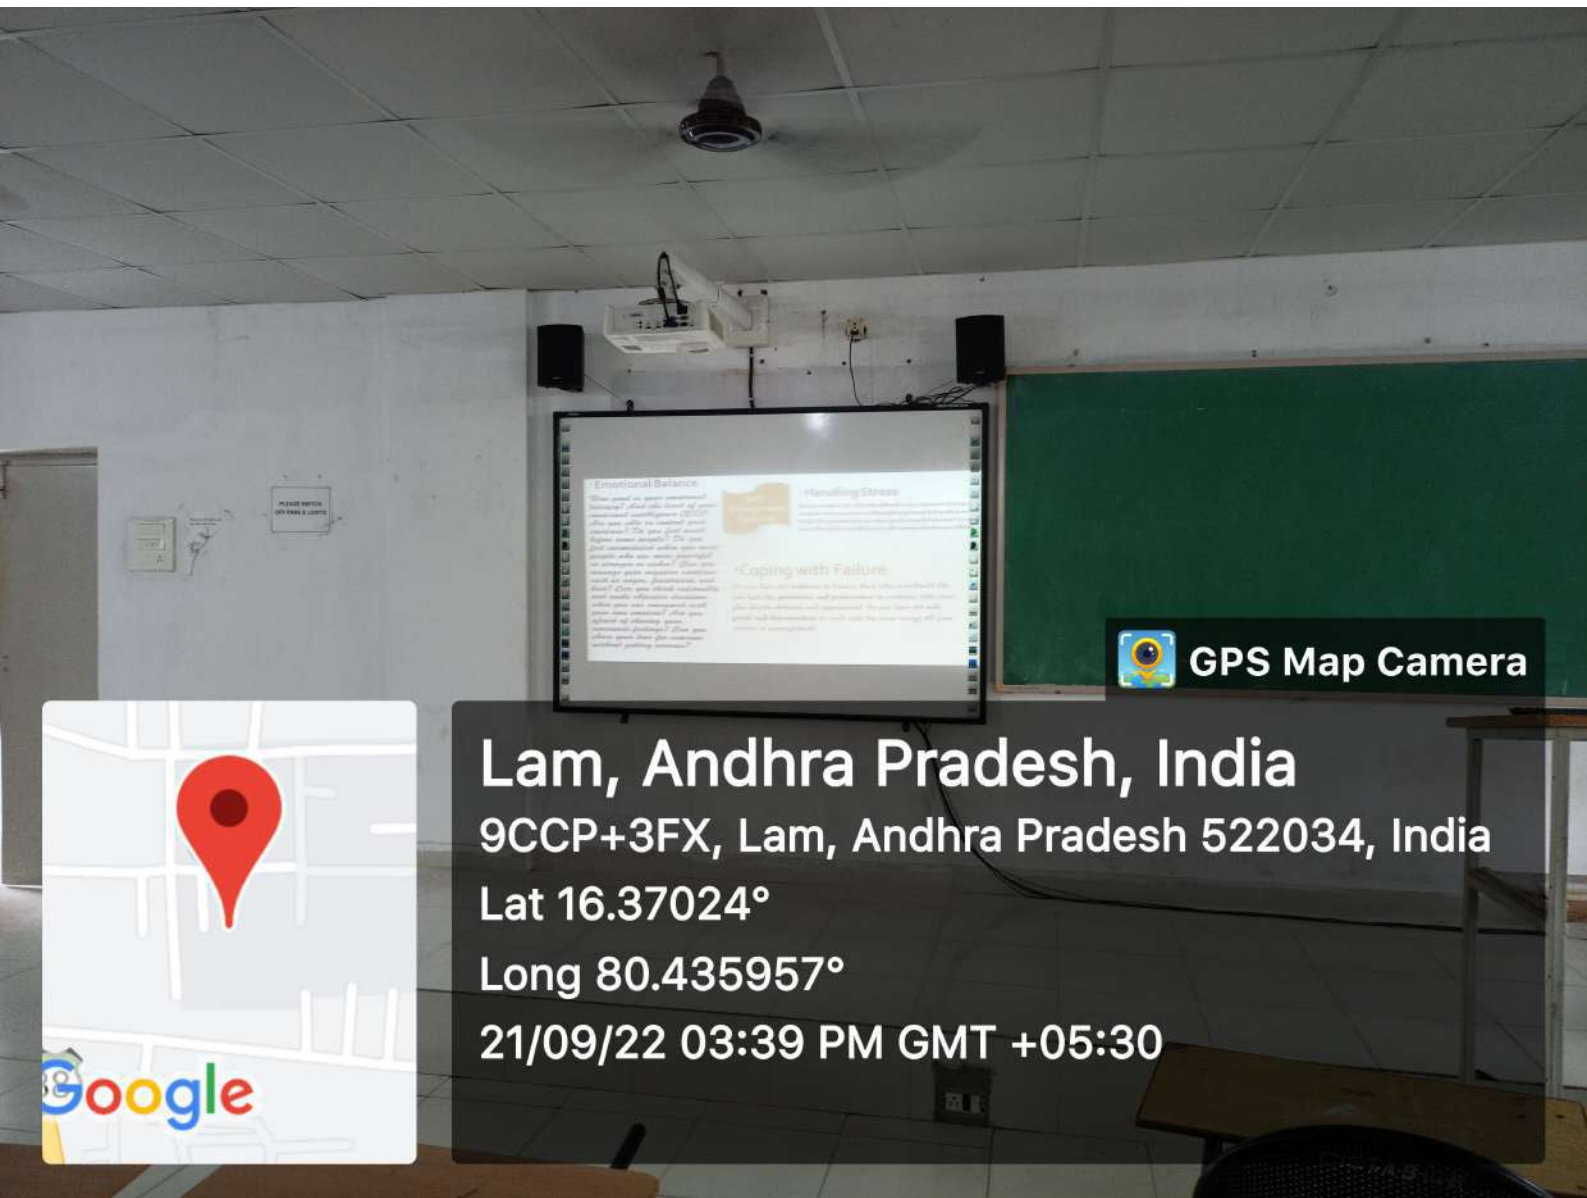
Emotional Balance

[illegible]

Handling Stress

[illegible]

Coping with Failure

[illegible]

PLEASE SWITCH OFF FANS & LIGHTS

GPS Map Camera

Lam, Andhra Pradesh, India
9CCP+3FX, Lam, Andhra Pradesh 522034, India
Lat 16.37024°
Long 80.435957°
21/09/22 03:39 PM GMT +05:30

Google